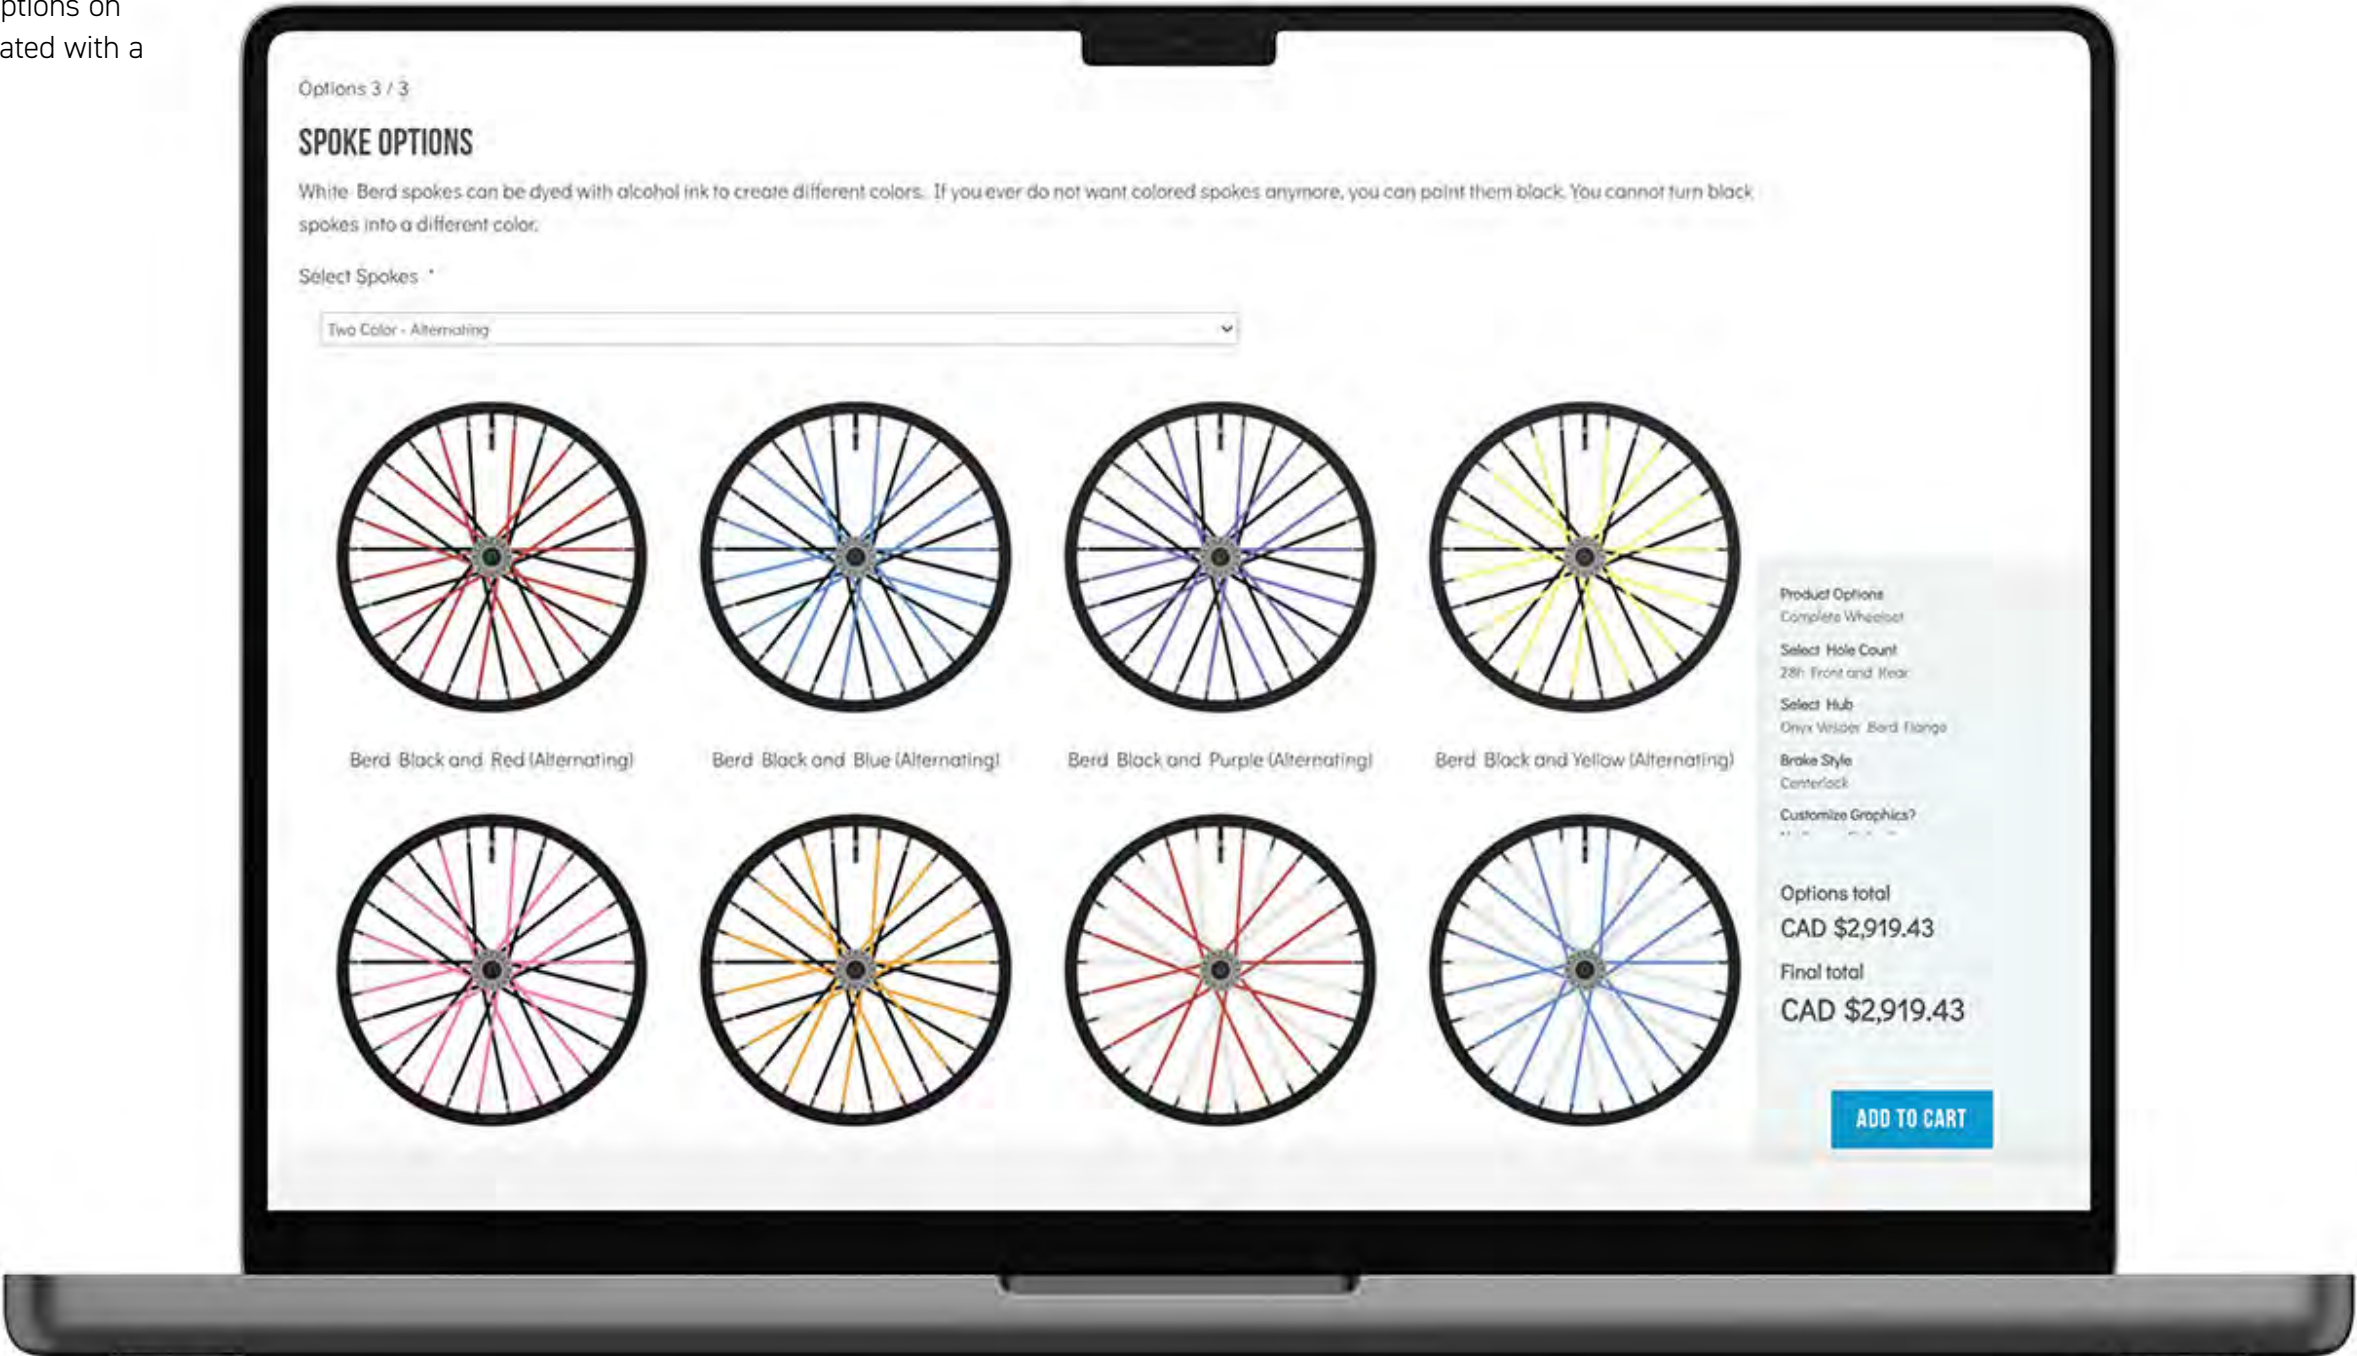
ptions on
ated with a

Options 3 / 3

SPOKE OPTIONS

White Berd spokes can be dyed with alcohol ink to create different colors. If you ever do not want colored spokes anymore, you can paint them black. You cannot turn black spokes into a different color.

Select Spokes *

Two Color - Alternating

Berd Black and Red (Alternating)

Berd Black and Blue (Alternating)

Berd Black and Purple (Alternating)

Berd Black and Yellow (Alternating)

Product Options
Complete Wheelset

Select Hole Count
28h Front and Rear

Select Hub
Onyx Vesper Berd Flange

Brake Style
Centerlock

Customize Graphics?
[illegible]

Options total
CAD $2,919.43

Final total
CAD $2,919.43

ADD TO CART